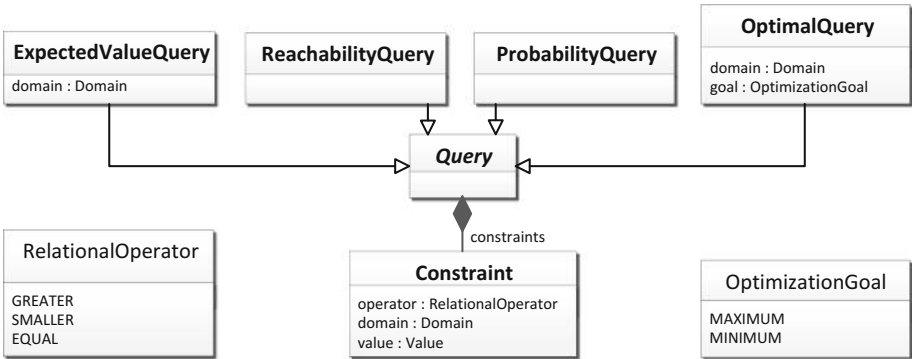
ExpectedValueQuery
domain : Domain

ReachabilityQuery

ProbabilityQuery

OptimalQuery
domain : Domain
goal : OptimizationGoal

Query

constraints

RelationalOperator
GREATER
SMALLER
EQUAL

Constraint
operator : RelationalOperator
domain : Domain
value : Value

OptimizationGoal
MAXIMUM
MINIMUM